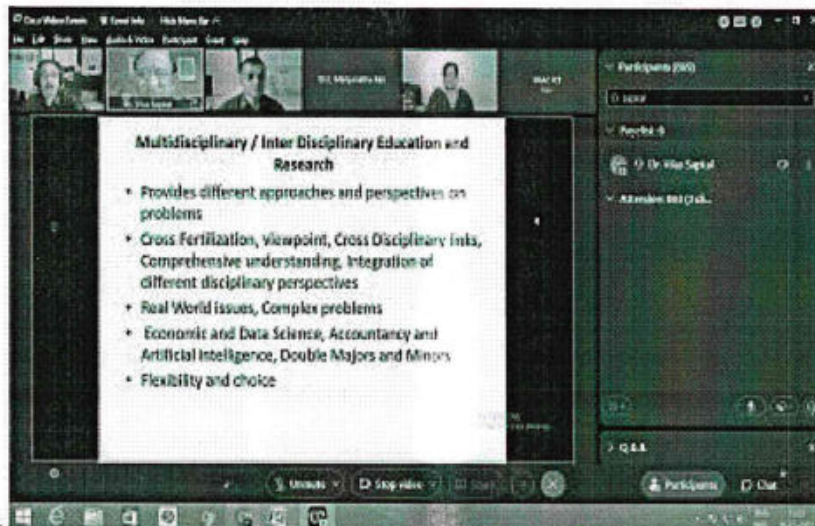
Multidisciplinary / Inter Disciplinary Education and Research

• Provides different approaches and perspectives on problems
• Cross Fertilization, Viewpoint, Cross Disciplinary links, Comprehensive understanding, Integration of different disciplinary perspectives
• Real World issues, Complex problems
• Economic and Data Science, Accountancy and Artificial Intelligence, Double Majors and Minors
• Flexibility and choice

Participants ([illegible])
Panelist ([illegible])
Dr. Vilas Sapkal
Attendees ([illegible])
Q&A
Unmute
Stop video
Participants
Chat